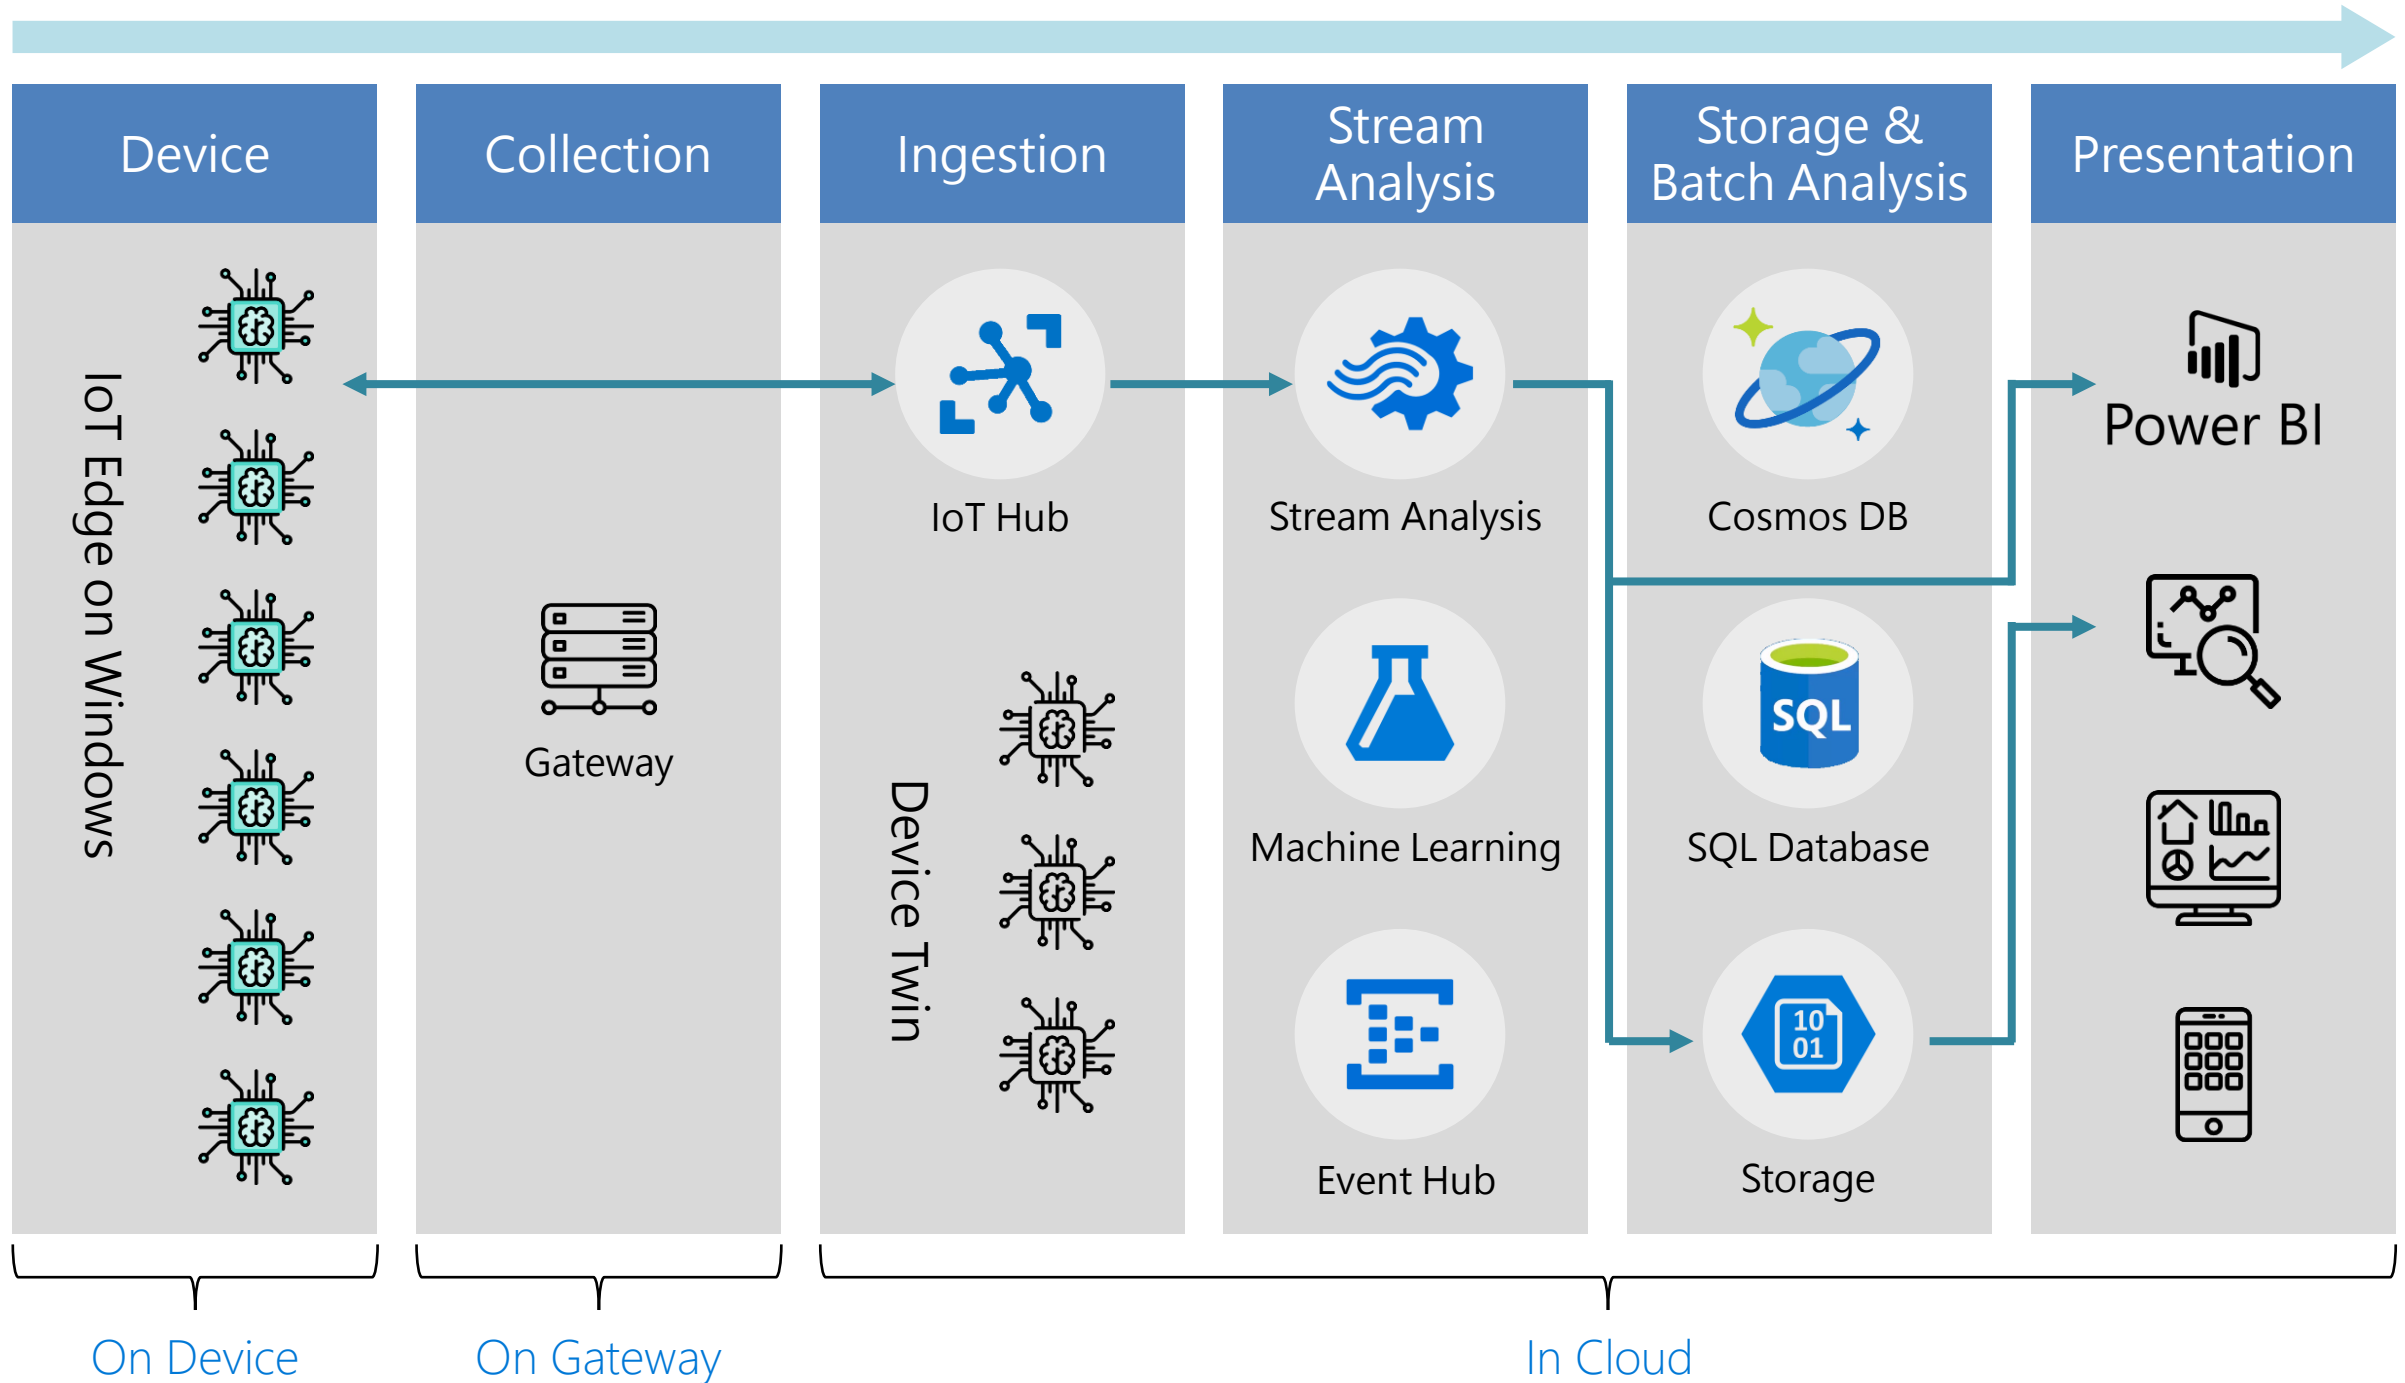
Device

Collection

Ingestion

Stream Analysis

Storage & Batch Analysis

Presentation

IoT Edge on Windows

Gateway

IoT Hub

Device Twin

Stream Analysis

Machine Learning

Event Hub

Cosmos DB

SQL

SQL Database

10 01

Storage

Power BI

On Device

On Gateway

In Cloud